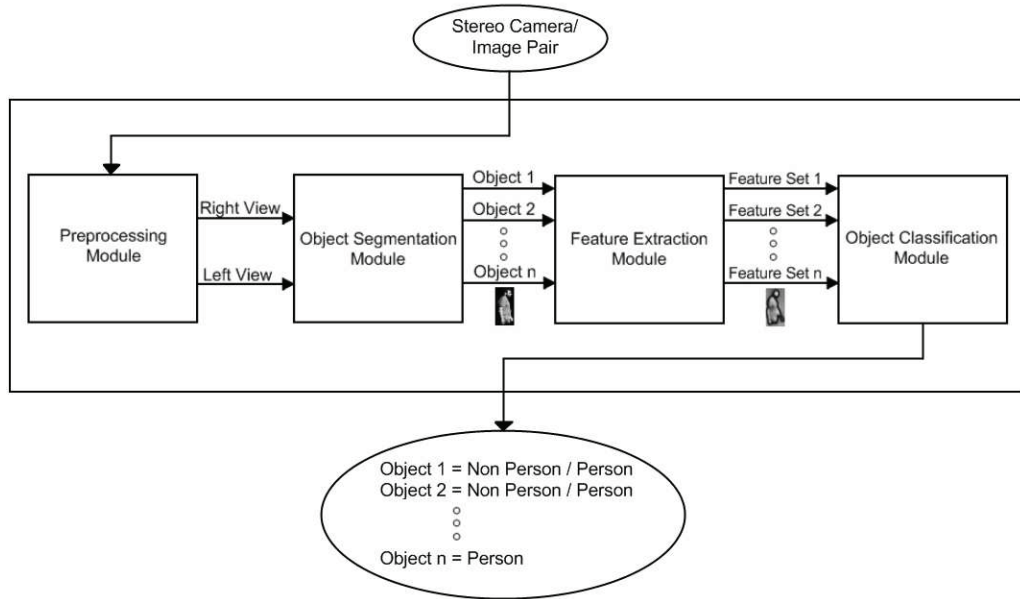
Stereo Camera/ Image Pair

Preprocessing Module

Right View

Left View

Object Segmentation Module

Object 1
Object 2
Object n

Feature Extraction Module

Feature Set 1
Feature Set 2
Feature Set n

Object Classification Module

Object 1 = Non Person / Person
Object 2 = Non Person / Person
Object n = Person